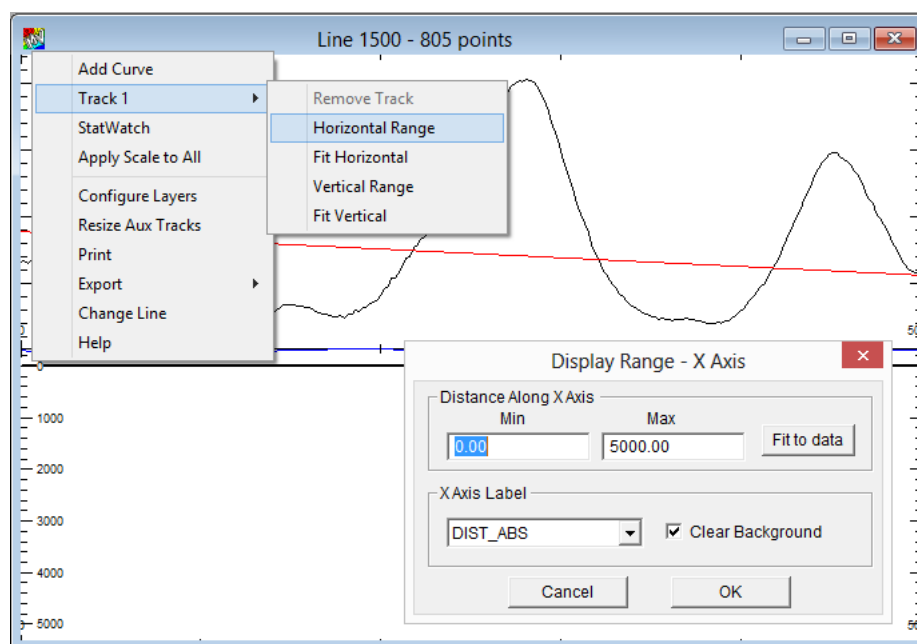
Line 1500 - 805 points

Add Curve
Track 1
StatWatch
Apply Scale to All
Configure Layers
Resize Aux Tracks
Print
Export
Change Line
Help

Remove Track
Horizontal Range
Fit Horizontal
Vertical Range
Fit Vertical

Display Range - X Axis

Distance Along X Axis
Min
Max
0.00
5000.00
Fit to data

X Axis Label
DIST_ABS
Clear Background

Cancel
OK

0
1000
2000
3000
4000
5000